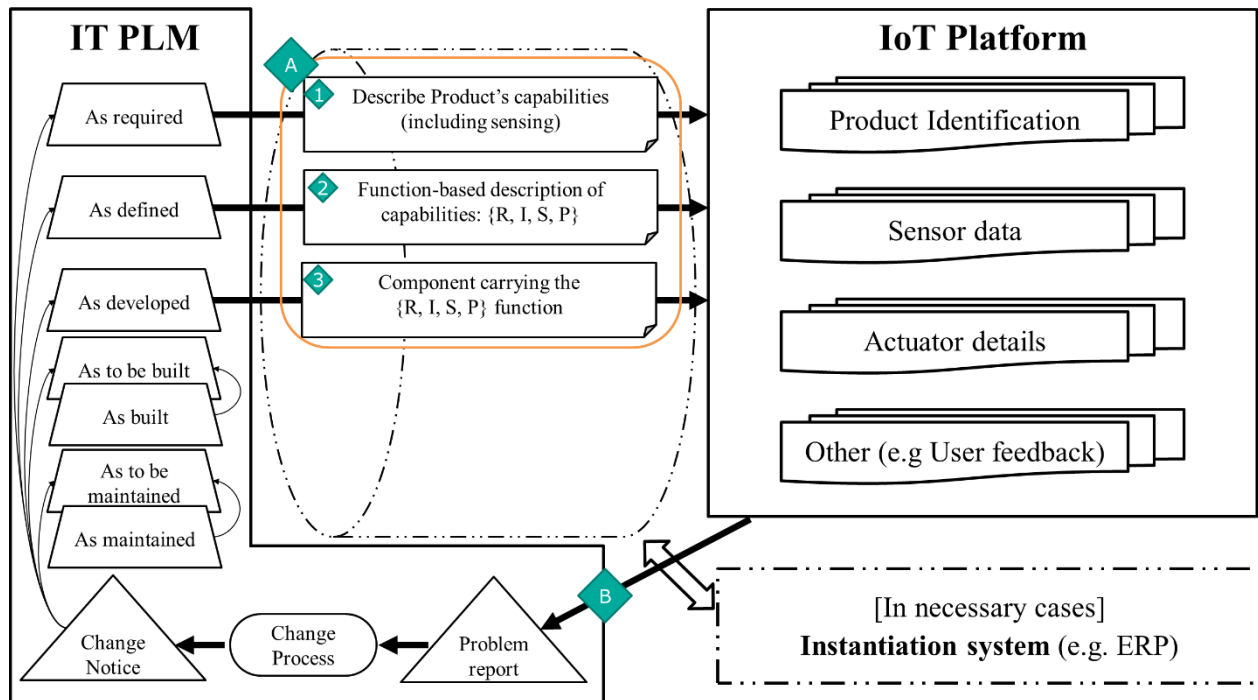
IT PLM

A

As required

As defined

As developed

As to be built

As built

As to be maintained

As maintained

Change Notice

Change Process

Problem report

1 Describe Product's capabilities (including sensing)

2 Function-based description of capabilities: {R, I, S, P}

3 Component carrying the {R, I, S, P} function

IoT Platform

Product Identification

Sensor data

Actuator details

Other (e.g User feedback)

B

[In necessary cases]
**Instantiation system** (e.g. ERP)